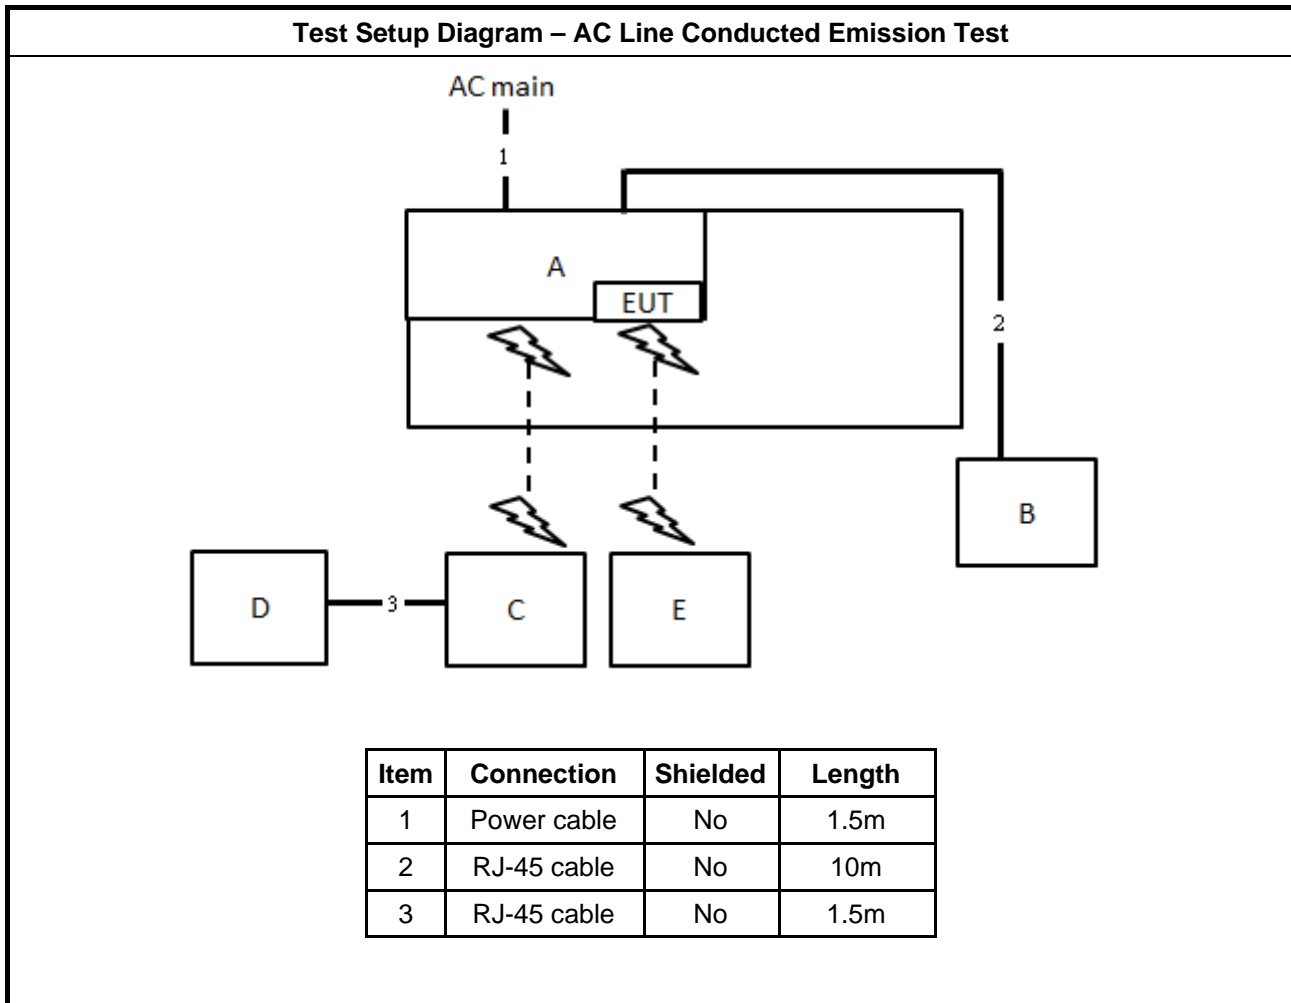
Test Setup Diagram – AC Line Conducted Emission Test

AC main

1

A

EUT

2

B

D

3

C

E

| Item | Connection | Shielded | Length |
|---|---|---|---|
| 1 | Power cable | No | 1.5m |
| 2 | RJ-45 cable | No | 10m |
| 3 | RJ-45 cable | No | 1.5m |